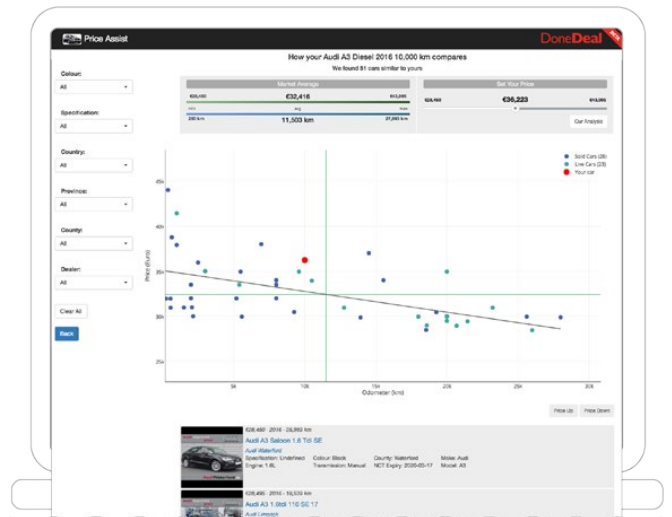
Price Assist

DoneDeal

How your Audi A3 Diesel 2016 10,000 km compares

We found 51 cars similar to yours

Colour:
All

Specification:
All

Country:
All

Province:
All

County:
All

Dealer:
All

Clear All

Back

Market Average

€32,418

11,503 km

Set Your Price

€36,223

Our Analysis

Sold Cars (26)
Live Cars (25)
Your car

45k
40k
35k
30k
25k

Price (Euro)

5k
10k
15k
20k
25k
30k

Odometer (km)

Price Up
Price Down

€28,450 · 2016 · 28,893 km

Audi A3 Saloon 1.6 Tdi SE

Audi Waterford

Specification: Undefined
Engine: 1.6L
Colour: Black
Transmission: Manual
County: Waterford
NCT Expiry: 2020-03-17
Make: Audi
Model: A3

€28,490 · 2016 · 16,534 km

Audi A3 1.6tdi 110 SE 17

Audi Leeson